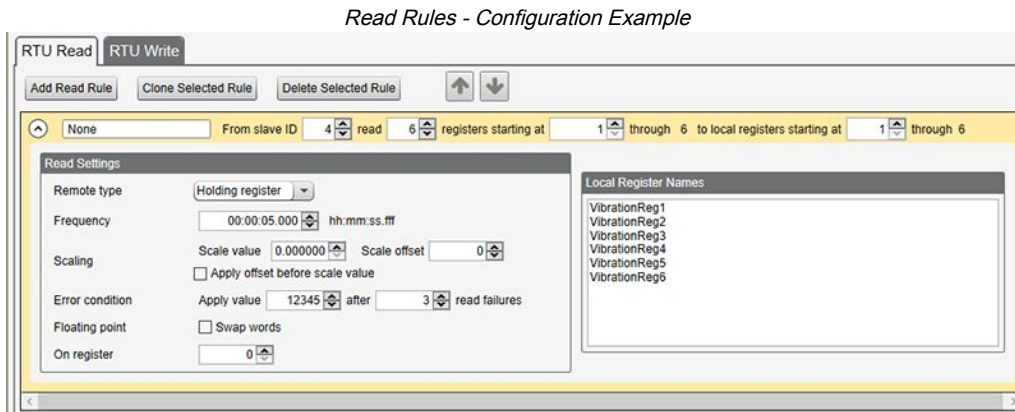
Read Rules - Configuration Example

RTU Read RTU Write

Add Read Rule Clone Selected Rule Delete Selected Rule

None From slave ID 4 read 6 registers starting at 1 through 6 to local registers starting at 1 through 6

Read Settings

Remote type Holding register

Frequency 00:00:05.000 hh:mm:ss.fff

Scaling Scale value 0.000000 Scale offset 0
Apply offset before scale value

Error condition Apply value 12345 after 3 read failures

Floating point Swap words

On register 0

Local Register Names

VibrationReg1
VibrationReg2
VibrationReg3
VibrationReg4
VibrationReg5
VibrationReg6